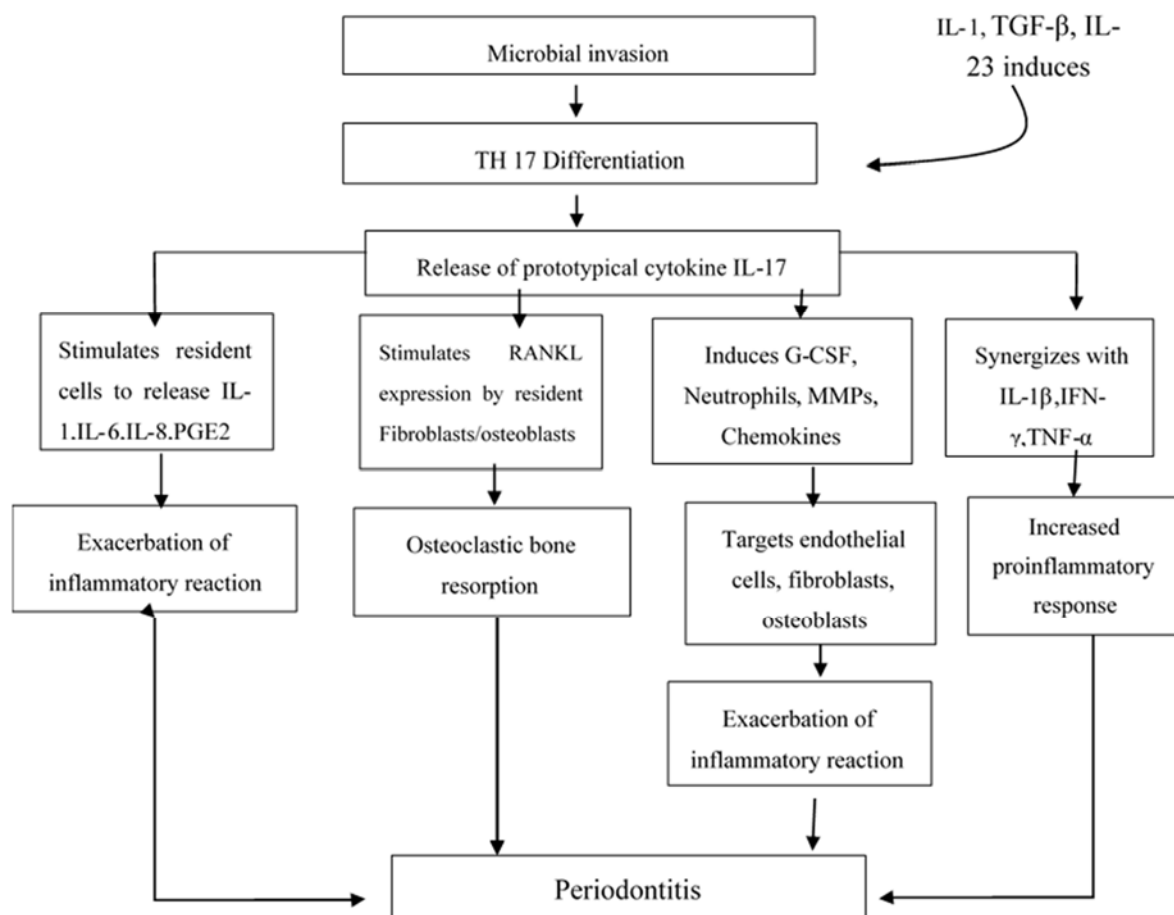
Microbial invasion

IL-1, TGF-β, IL-23 induces

TH 17 Differentiation

Release of prototypical cytokine IL-17

Stimulates resident cells to release IL-1.IL-6.IL-8.PGE2

Stimulates RANKL expression by resident Fibroblasts/osteoblasts

Induces G-CSF, Neutrophils, MMPs, Chemokines

Synergizes with IL-1β,IFN-γ,TNF-α

Exacerbation of inflammatory reaction

Osteoclastic bone resorption

Targets endothelial cells, fibroblasts, osteoblasts

Increased proinflammatory response

Exacerbation of inflammatory reaction

Periodontitis